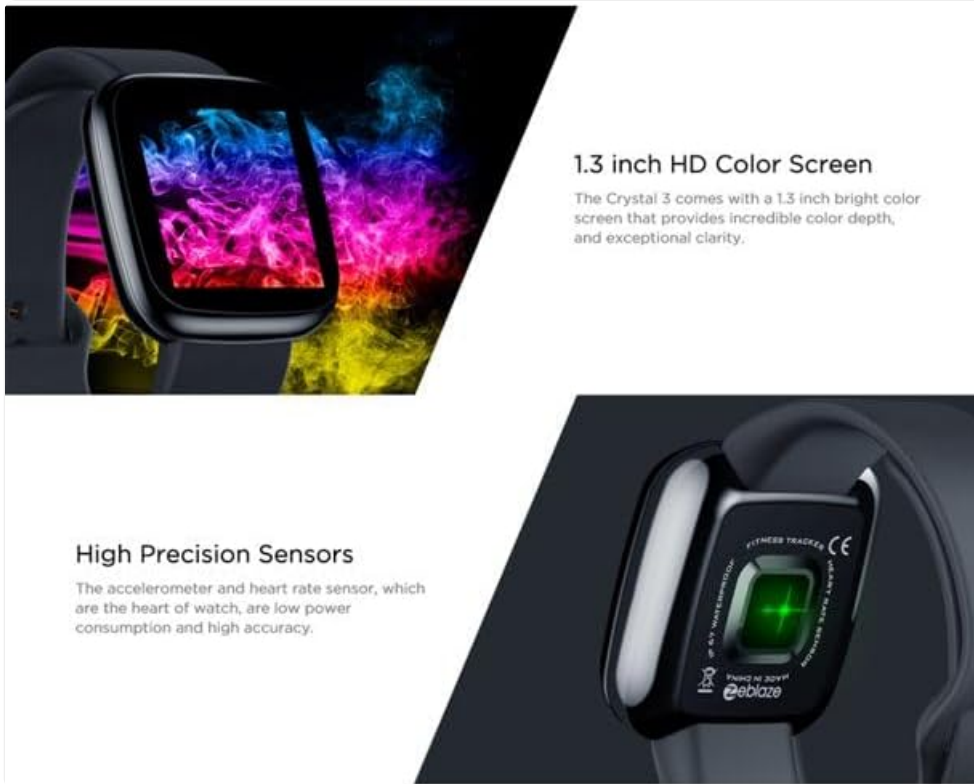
1.3 inch HD Color Screen

The Crystal 3 comes with a 1.3 inch bright color screen that provides incredible color depth, and exceptional clarity.

High Precision Sensors

The accelerometer and heart rate sensor, which are the heart of watch, are low power consumption and high accuracy.

FITNESS TRACKER CE
HEART RATE SENSOR
IP 67 WATERPROOF
MADE IN CHINA
Zeblaze